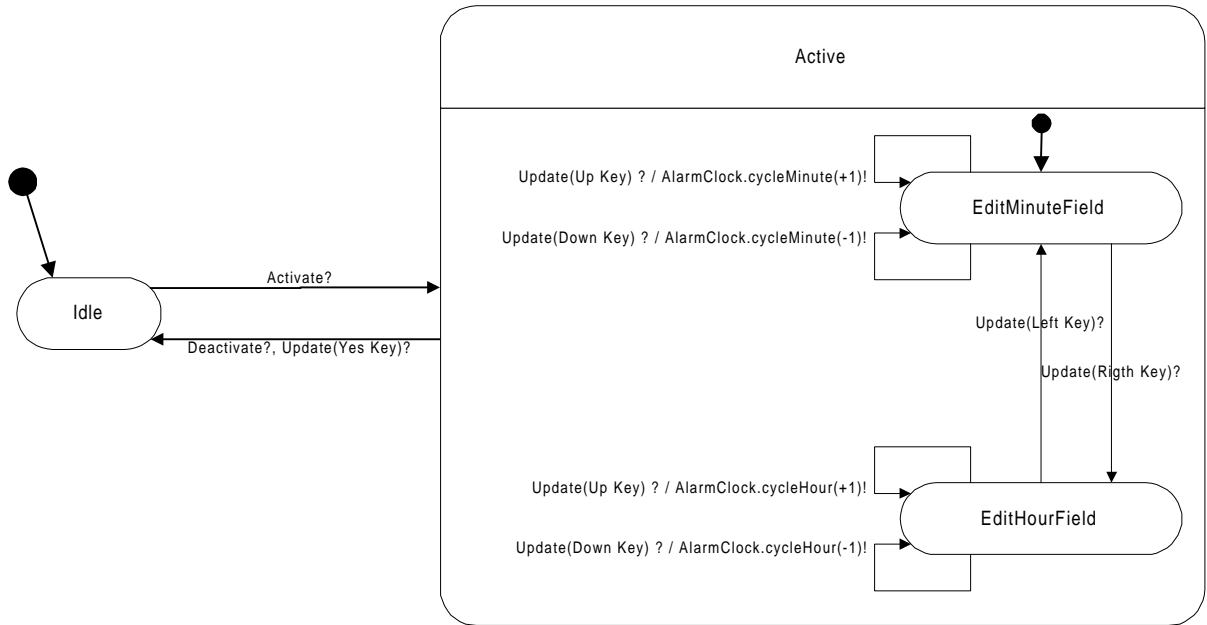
Active

Update(Up Key) ? / AlarmClock.cycleMinute(+1)!

EditMinuteField

Update(Down Key) ? / AlarmClock.cycleMinute(-1)!

Activate?

Idle

Deactivate?, Update(Yes Key)?

Update(Left Key)?

Update(Rigth Key)?

Update(Up Key) ? / AlarmClock.cycleHour(+1)!

EditHourField

Update(Down Key) ? / AlarmClock.cycleHour(-1)!